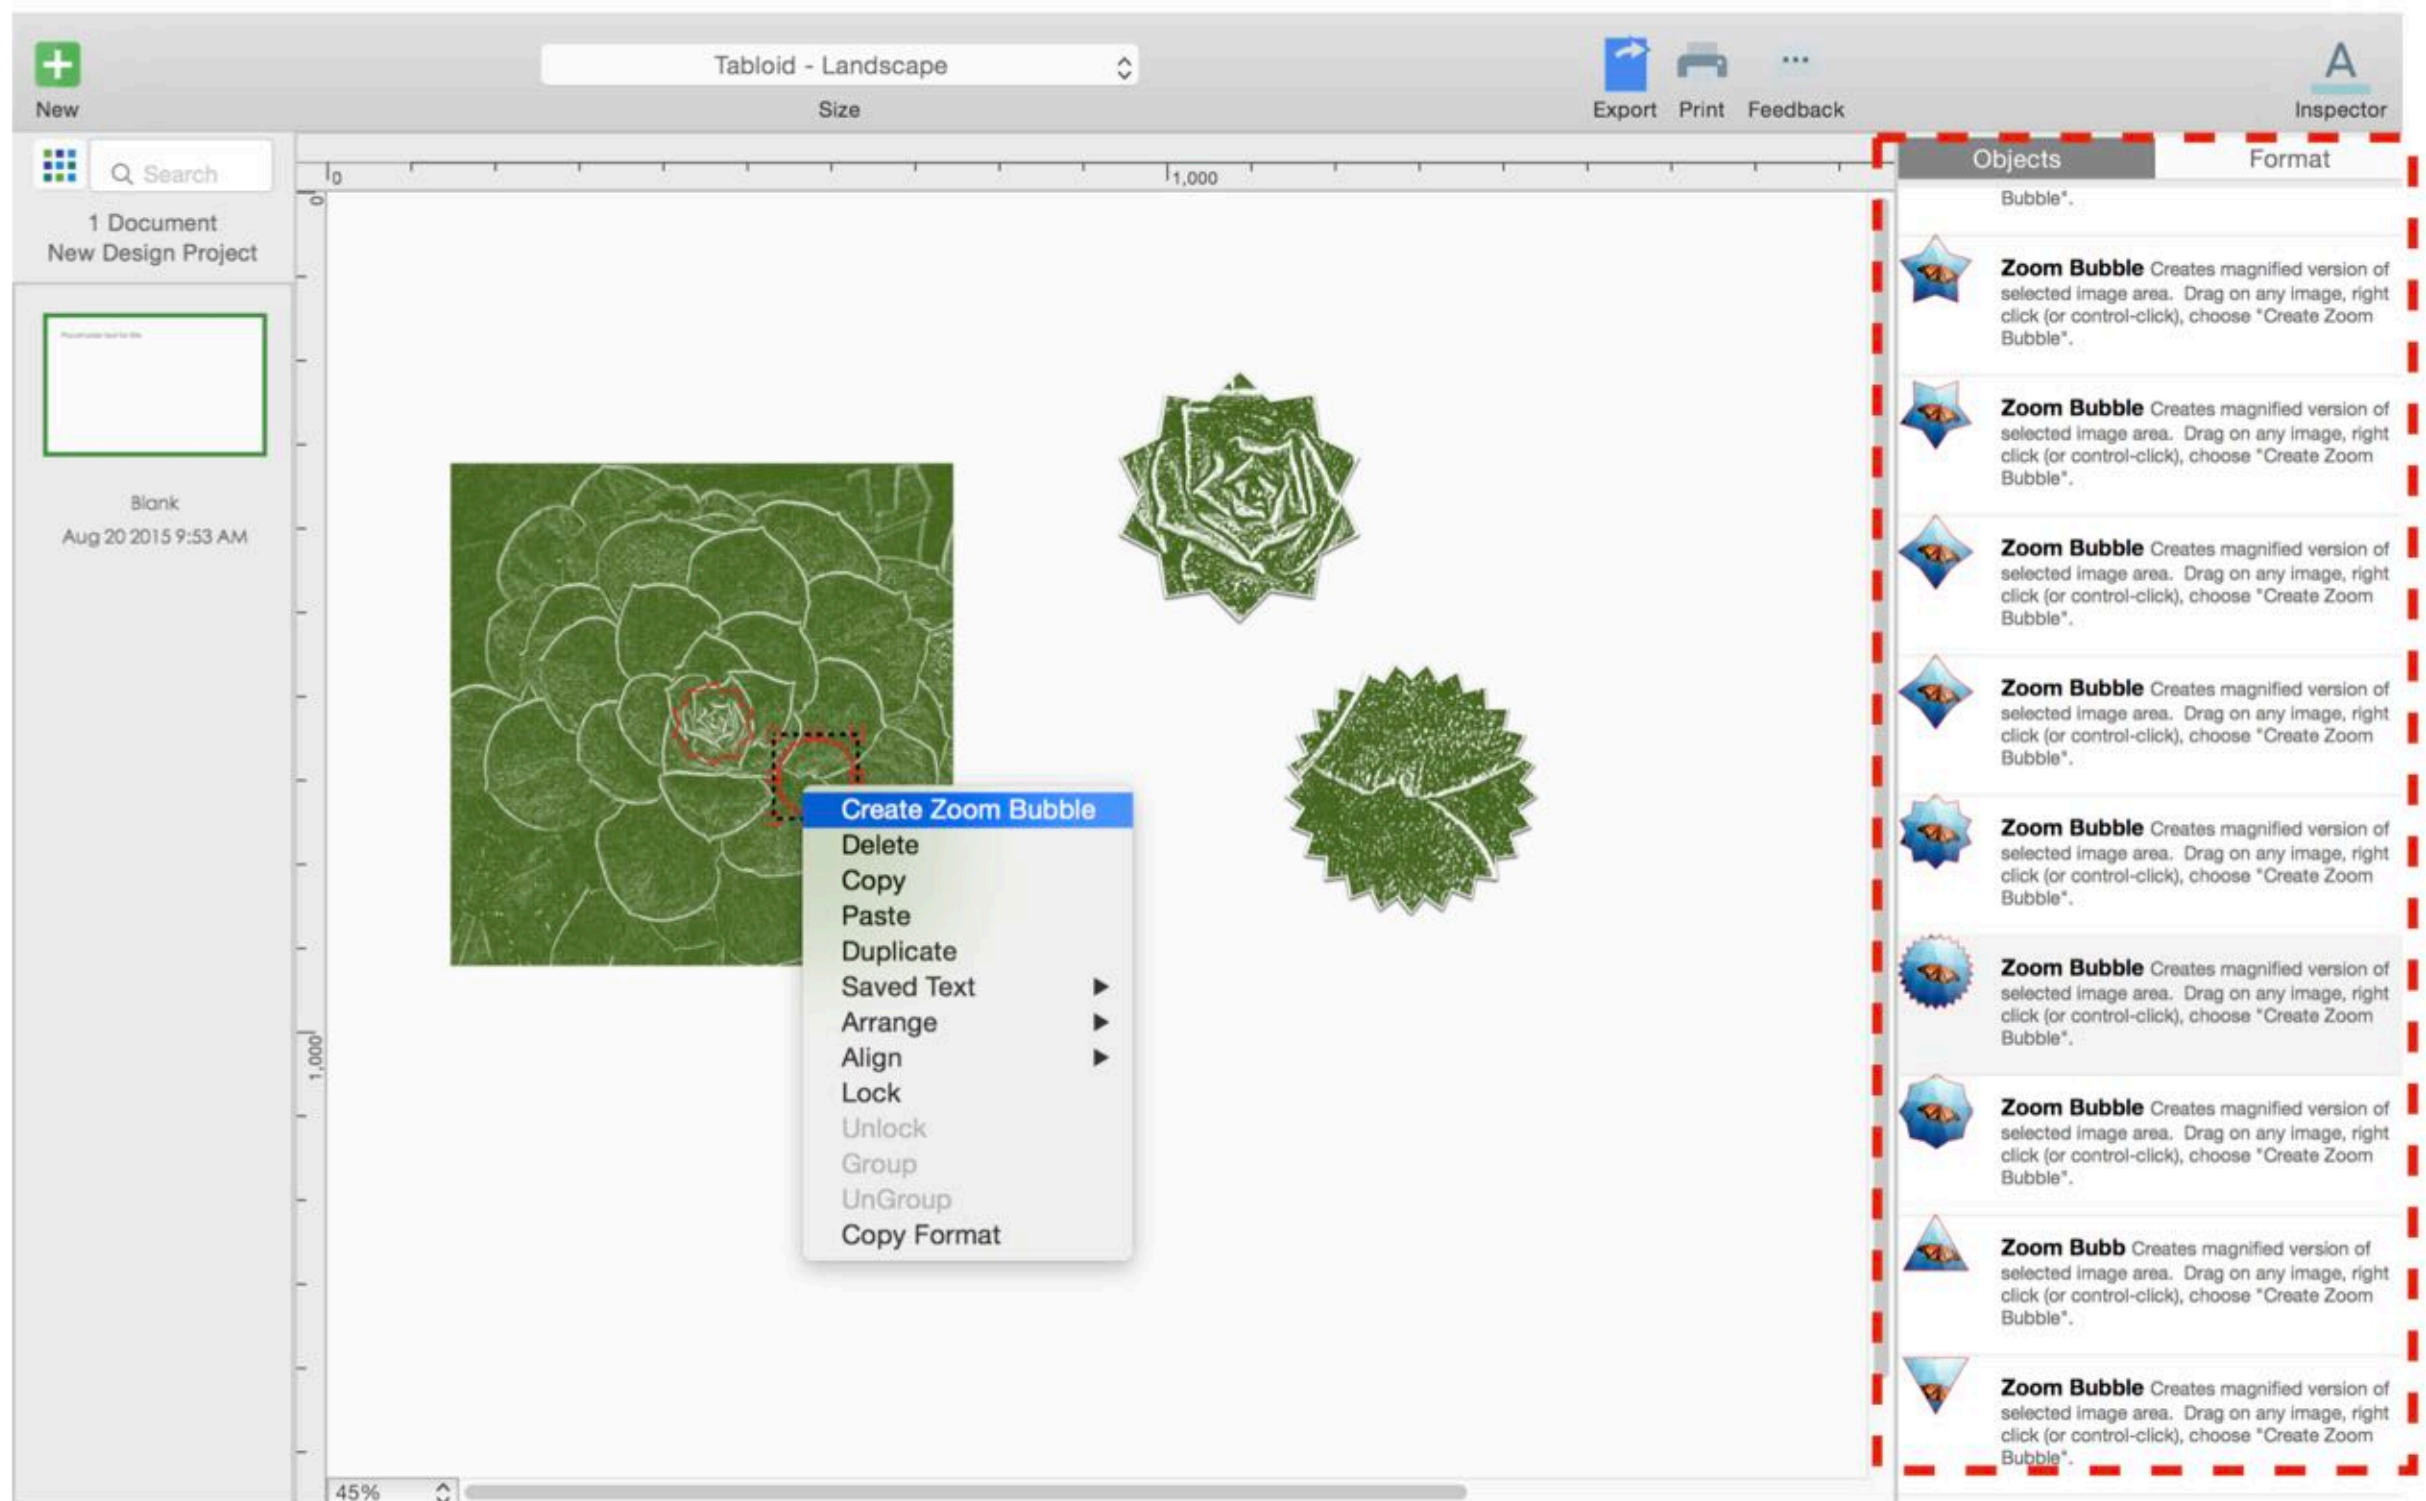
New

Tabloid - Landscape

Size

Export Print Feedback

Inspector

Search

1 Document
New Design Project

Blank
Aug 20 2015 9:53 AM

0 1,000

0

1,000

Create Zoom Bubble
Delete
Copy
Paste
Duplicate
Saved Text
Arrange
Align
Lock
Unlock
Group
UnGroup
Copy Format

45%

Objects Format

Bubble".

**Zoom Bubble** Creates magnified version of selected image area. Drag on any image, right click (or control-click), choose "Create Zoom Bubble".

**Zoom Bubble** Creates magnified version of selected image area. Drag on any image, right click (or control-click), choose "Create Zoom Bubble".

**Zoom Bubble** Creates magnified version of selected image area. Drag on any image, right click (or control-click), choose "Create Zoom Bubble".

**Zoom Bubble** Creates magnified version of selected image area. Drag on any image, right click (or control-click), choose "Create Zoom Bubble".

**Zoom Bubble** Creates magnified version of selected image area. Drag on any image, right click (or control-click), choose "Create Zoom Bubble".

**Zoom Bubble** Creates magnified version of selected image area. Drag on any image, right click (or control-click), choose "Create Zoom Bubble".

**Zoom Bubble** Creates magnified version of selected image area. Drag on any image, right click (or control-click), choose "Create Zoom Bubble".

**Zoom Bubb** Creates magnified version of selected image area. Drag on any image, right click (or control-click), choose "Create Zoom Bubble".

**Zoom Bubble** Creates magnified version of selected image area. Drag on any image, right click (or control-click), choose "Create Zoom Bubble".